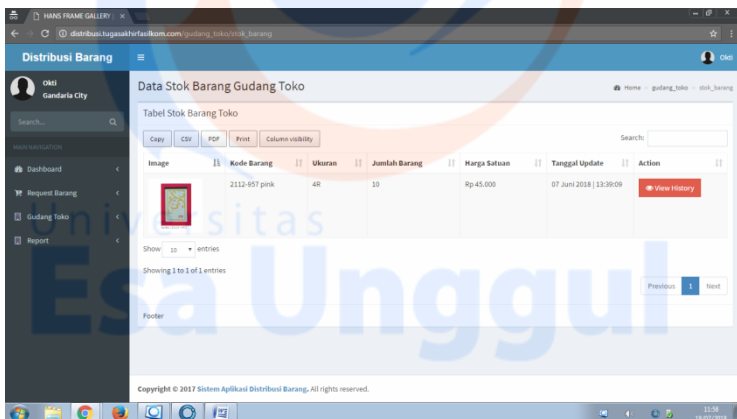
HANS FRAME GALLERY ×

distribusi.tugasakhirfasilkom.com/gudang_toko/stok_barang

Distribusi Barang

Okti

Okti
Gandaria City

Search...

MAIN NAVIGATION

Dashboard

Request Barang

Gudang Toko

Report

Data Stok Barang Gudang Toko

Home > gudang_toko > stok_barang

Tabel Stok Barang Toko

Copy CSV PDF Print Column visibility

Search:

| Image | Kode Barang | Ukuran | Jumlah Barang | Harga Satuan | Tanggal Update | Action |
|---|---|---|---|---|---|---|
| | 2112-957 pink | 4R | 10 | Rp 45,000 | 07 Juni 2018 \| 13:39:09 | View History |

Show 10 entries

Showing 1 to 1 of 1 entries

Previous 1 Next

Footer

Copyright © 2017 Sistem Aplikasi Distribusi Barang. All rights reserved.

Universitas Esa Unggul

11:58